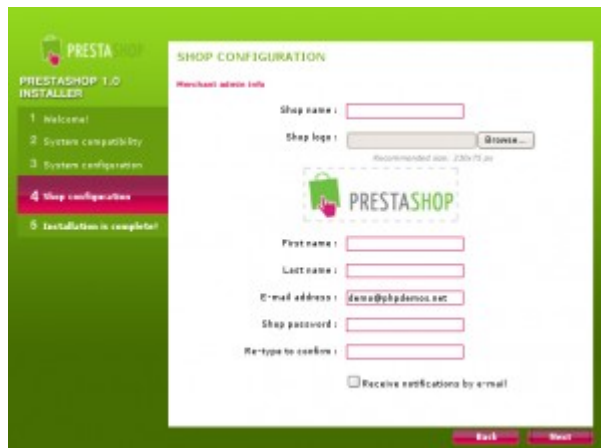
PRESTASHOP

PRESTASHOP 1.0 INSTALLER

1 Welcome!

2 System compatibility

3 System configuration

4 Shop configuration

5 Installation is complete!

SHOP CONFIGURATION

Merchant admin info

Shop name :

Shop logo :

Browse...

Recommended size: 230x75 px

PRESTASHOP

First name :

Last name :

E-mail address : demo@phpdemos.net

Shop password :

Re-type to confirm :

Receive notifications by e-mail

Back

Next